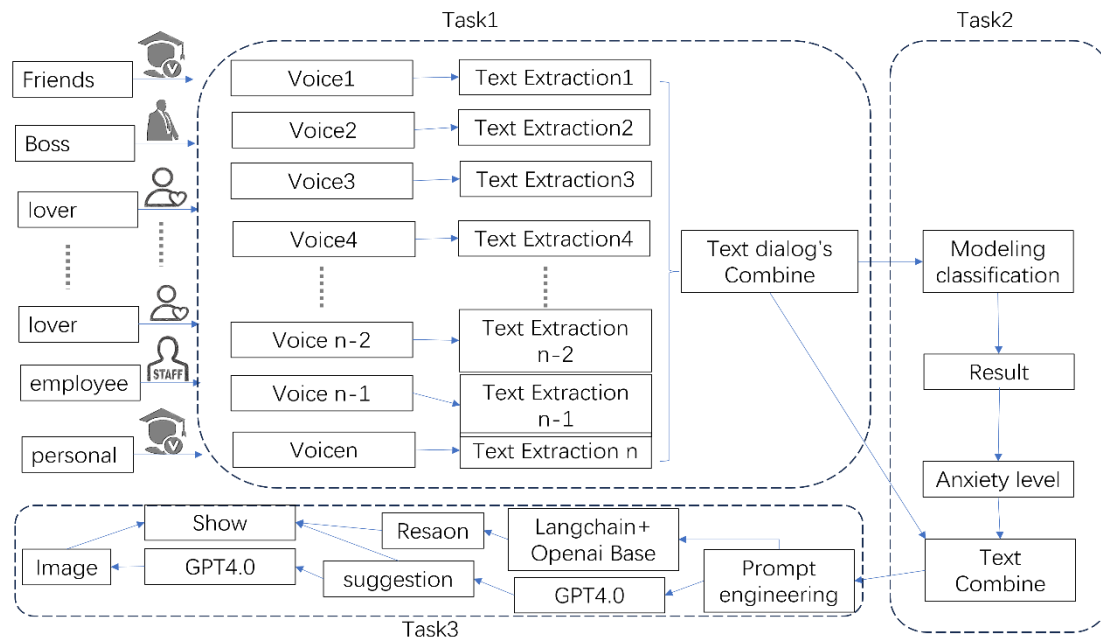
Task1

Task2

Friends

Boss

lover

lover

employee

STAFF

personal

Voice1

Voice2

Voice3

Voice4

Voice n-2

Voice n-1

Voicen

Text Extraction1

Text Extraction2

Text Extraction3

Text Extraction4

Text Extraction n-2

Text Extraction n-1

Text Extraction n

Text dialog's Combine

Modeling classification

Result

Anxiety level

Text Combine

Show

Resaon

Langchain+ Openai Base

Image

GPT4.0

suggestion

GPT4.0

Prompt engineering

Task3